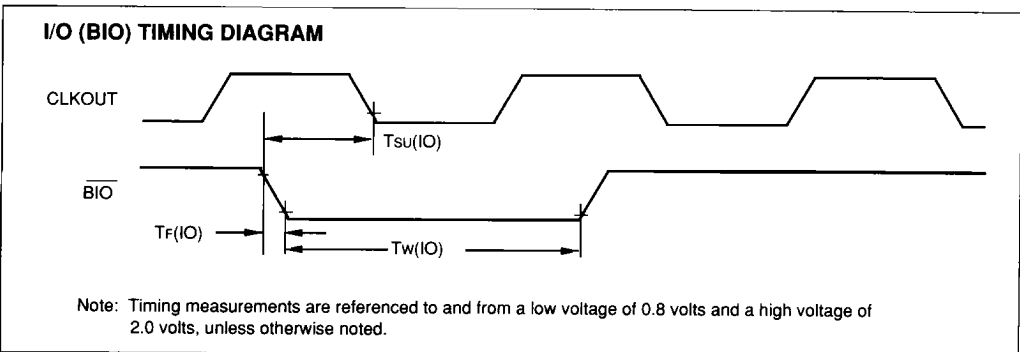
I/O (BIO) TIMING DIAGRAM

CLKOUT

$\overline{BIO}$

TSU(IO)

TF(IO)

TW(IO)

Note: Timing measurements are referenced to and from a low voltage of 0.8 volts and a high voltage of 2.0 volts, unless otherwise noted.